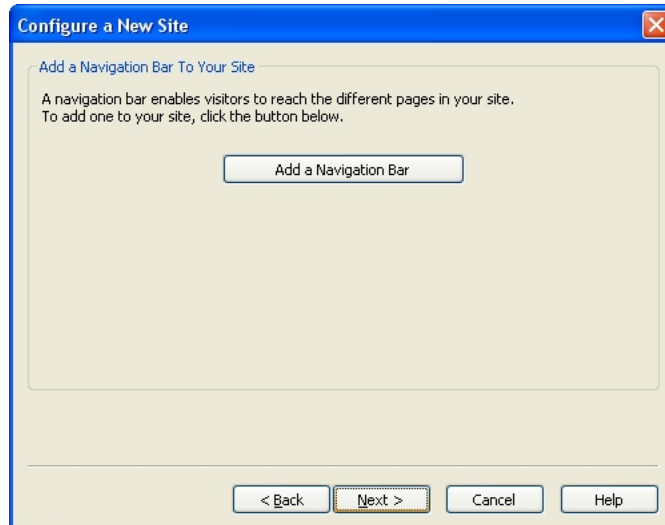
Configure a New Site

Add a Navigation Bar To Your Site

A navigation bar enables visitors to reach the different pages in your site. To add one to your site, click the button below.

Add a Navigation Bar

< Back

Next >

Cancel

Help